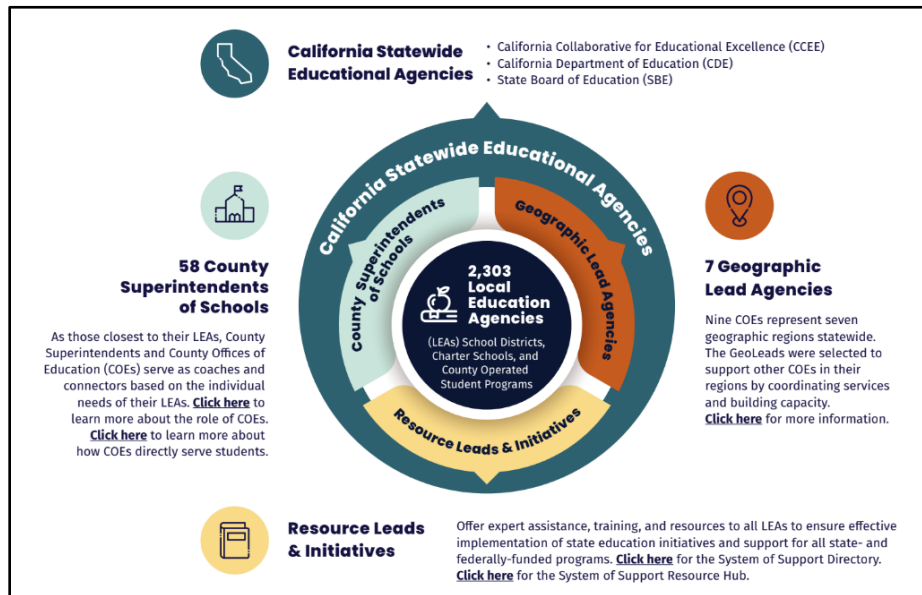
California Statewide Educational Agencies

• California Collaborative for Educational Excellence (CCEE)
• California Department of Education (CDE)
• State Board of Education (SBE)

California Statewide Educational Agencies

County Superintendents of Schools

Geographic Lead Agencies

2,303 Local Education Agencies

(LEAs) School Districts, Charter Schools, and County Operated Student Programs

Resource Leads & Initiatives

58 County Superintendents of Schools

As those closest to their LEAs, County Superintendents and County Offices of Education (COEs) serve as coaches and connectors based on the individual needs of their LEAs. Click here to learn more about the role of COEs. Click here to learn more about how COEs directly serve students.

7 Geographic Lead Agencies

Nine COEs represent seven geographic regions statewide. The GeoLeads were selected to support other COEs in their regions by coordinating services and building capacity. Click here for more information.

Resource Leads & Initiatives

Offer expert assistance, training, and resources to all LEAs to ensure effective implementation of state education initiatives and support for all state- and federally-funded programs. Click here for the System of Support Directory. Click here for the System of Support Resource Hub.